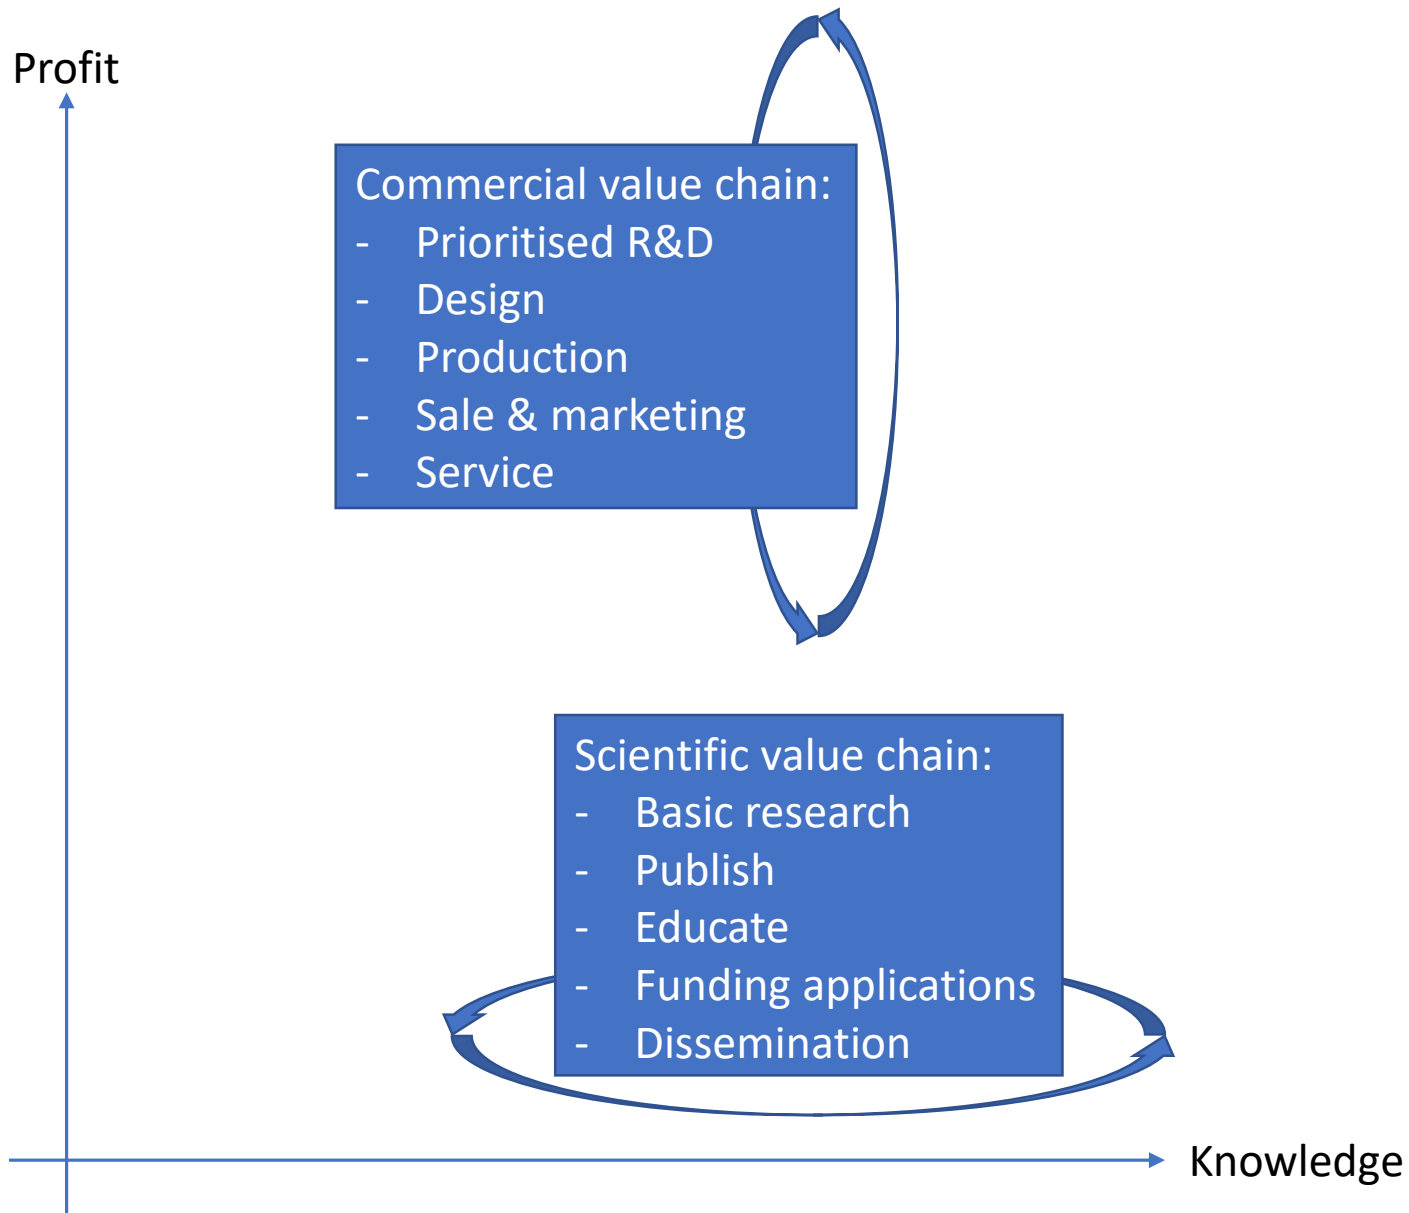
Profit

Commercial value chain:
- Prioritised R&D
- Design
- Production
- Sale & marketing
- Service

Scientific value chain:
- Basic research
- Publish
- Educate
- Funding applications
- Dissemination

Knowledge